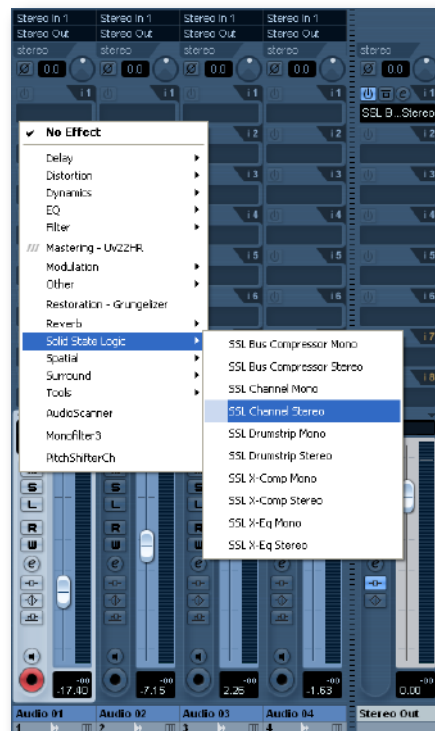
Stereo In 1
Stereo Out
stereo
0.00
Stereo In 1
Stereo Out
stereo
0.00
Stereo In 1
Stereo Out
stereo
0.00
Stereo In 1
Stereo Out
stereo
0.00
stereo
0.00
SSL B...Stereo

i1
i2
i3
i4
i5
i6
i7
i8

No Effect
Delay
Distortion
Dynamics
EQ
Filter
Mastering - UV22HR
Modulation
Other
Restoration - Grungelizer
Reverb
Solid State Logic
Spatial
Surround
Tools
AudioScanner
Monofilter3
PitchShifterCh

SSL Bus Compressor Mono
SSL Bus Compressor Stereo
SSL Channel Mono
SSL Channel Stereo
SSL Drumstrip Mono
SSL Drumstrip Stereo
SSL X-Comp Mono
SSL X-Comp Stereo
SSL X-Eq Mono
SSL X-Eq Stereo

S
L
R
W
e
S
L
R
W
e
S
L
R
W
e
S
L
R
W
e

-00
-17.40
-00
-7.15
-00
2.26
-00
-1.63
-00
0.00

Audio 01
1
Audio 02
2
Audio 03
3
Audio 04
4
Stereo Out